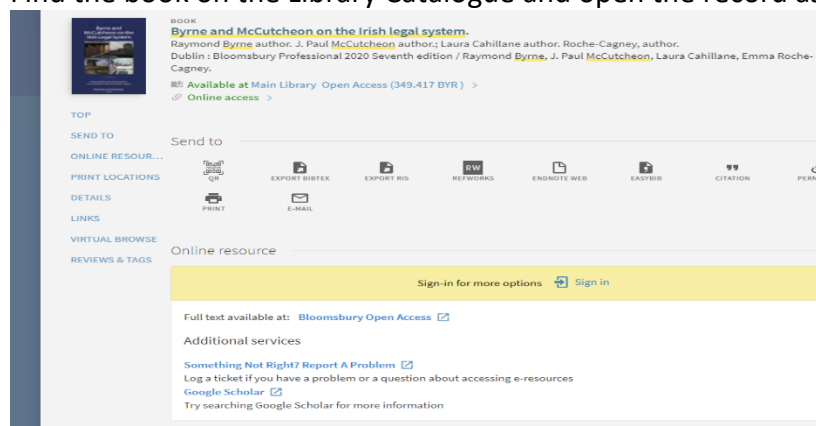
Find the book on the Library Catalogue and open the record as

BOOK
Byrne and McCutcheon on the Irish legal system.
Raymond Byrne author. J. Paul McCutcheon author.; Laura Cahillane author. Roche-Cagney, author.
Dublin : Bloomsbury Professional 2020 Seventh edition / Raymond Byrne, J. Paul McCutcheon, Laura Cahillane, Emma Roche-Cagney.
Available at Main Library Open Access (349.417 BYR ) >
Online access >

TOP
SEND TO
ONLINE RESOUR...
PRINT LOCATIONS
DETAILS
LINKS
VIRTUAL BROWSE
REVIEWS & TAGS

Send to

QR
EXPORT BIBTEX
EXPORT RIS
RW
REFWORKS
ENDNOTE WEB
EASYBIB
CITATION
PERM
PRINT
E-MAIL

Online resource

Sign-in for more options Sign in

Full text available at: Bloomsbury Open Access

Additional services

Something Not Right? Report A Problem
Log a ticket if you have a problem or a question about accessing e-resources
Google Scholar
Try searching Google Scholar for more information